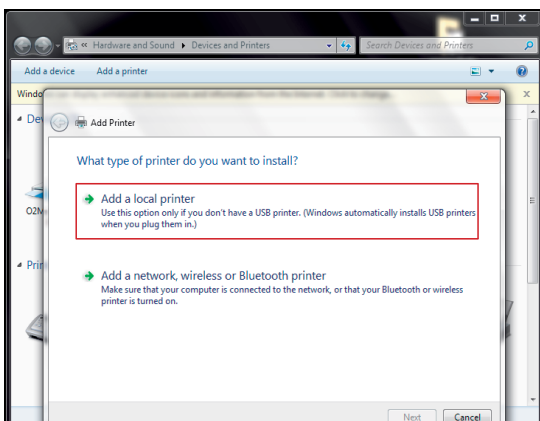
« Hardware and Sound ▸ Devices and Printers

Search Devices and Printers

Add a device Add a printer

Windo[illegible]

Dev

O2M

Prin

Add Printer

What type of printer do you want to install?

Add a local printer
Use this option only if you don't have a USB printer. (Windows automatically installs USB printers when you plug them in.)

Add a network, wireless or Bluetooth printer
Make sure that your computer is connected to the network, or that your Bluetooth or wireless printer is turned on.

Next Cancel